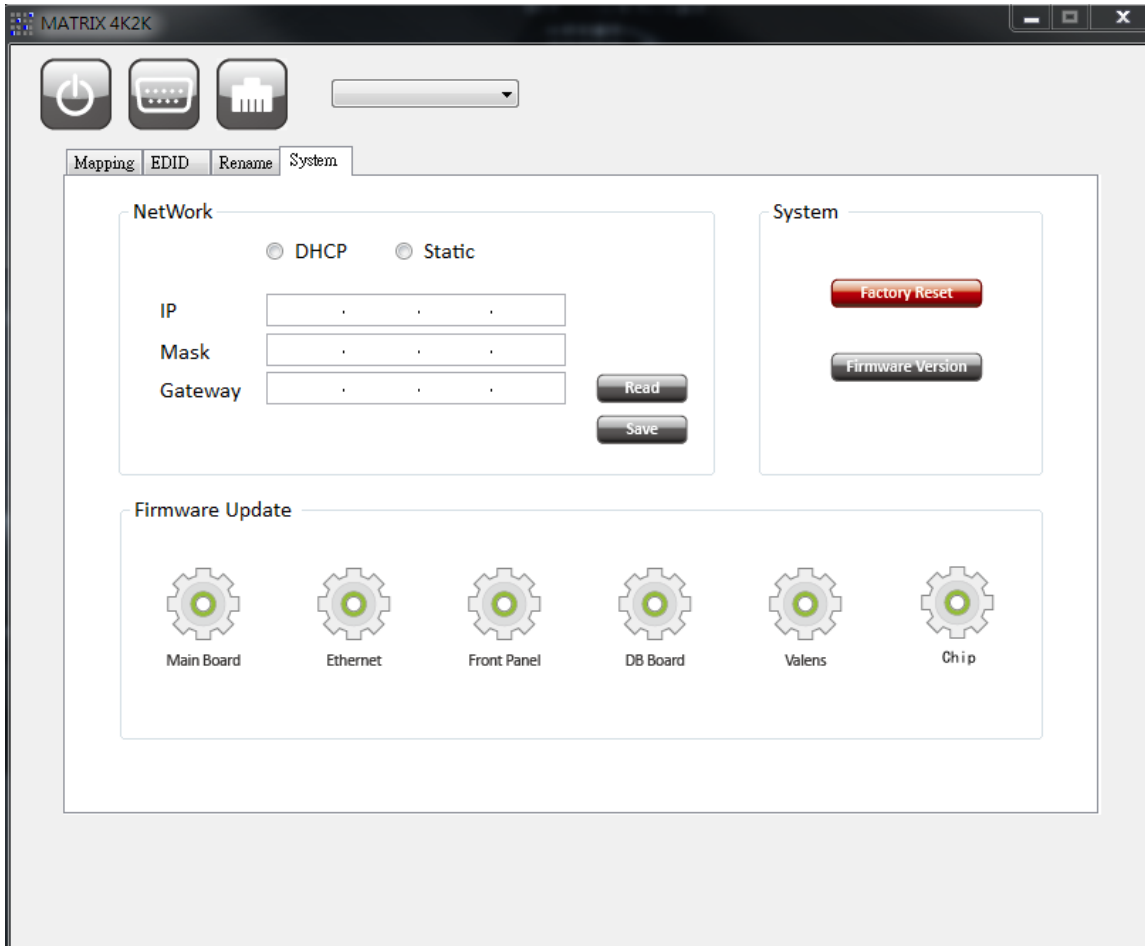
MATRIX 4K2K

Mapping EDID Rename System

NetWork

DHCP Static

IP . . .
Mask . . .
Gateway . . .

Read
Save

System

Factory Reset

Firmware Version

Firmware Update

Main Board Ethernet Front Panel DB Board Valens Chip